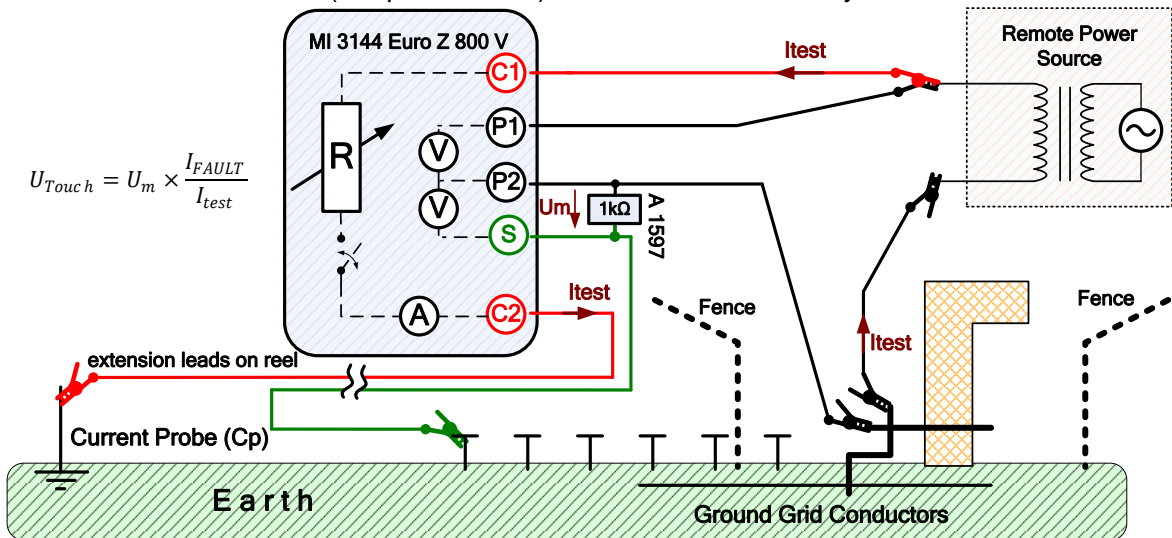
MI 3144 Euro Z 800 V

C1

P1

P2

S

C2

R

V

V

A

Itest

Remote Power Source

$U_{Touch} = U_m \times \frac{I_{FAULT}}{I_{test}}$

Um

1kΩ

A 1597

Itest

Fence

Fence

Itest

extension leads on reel

Current Probe (Cp)

E a r t h

Ground Grid Conductors